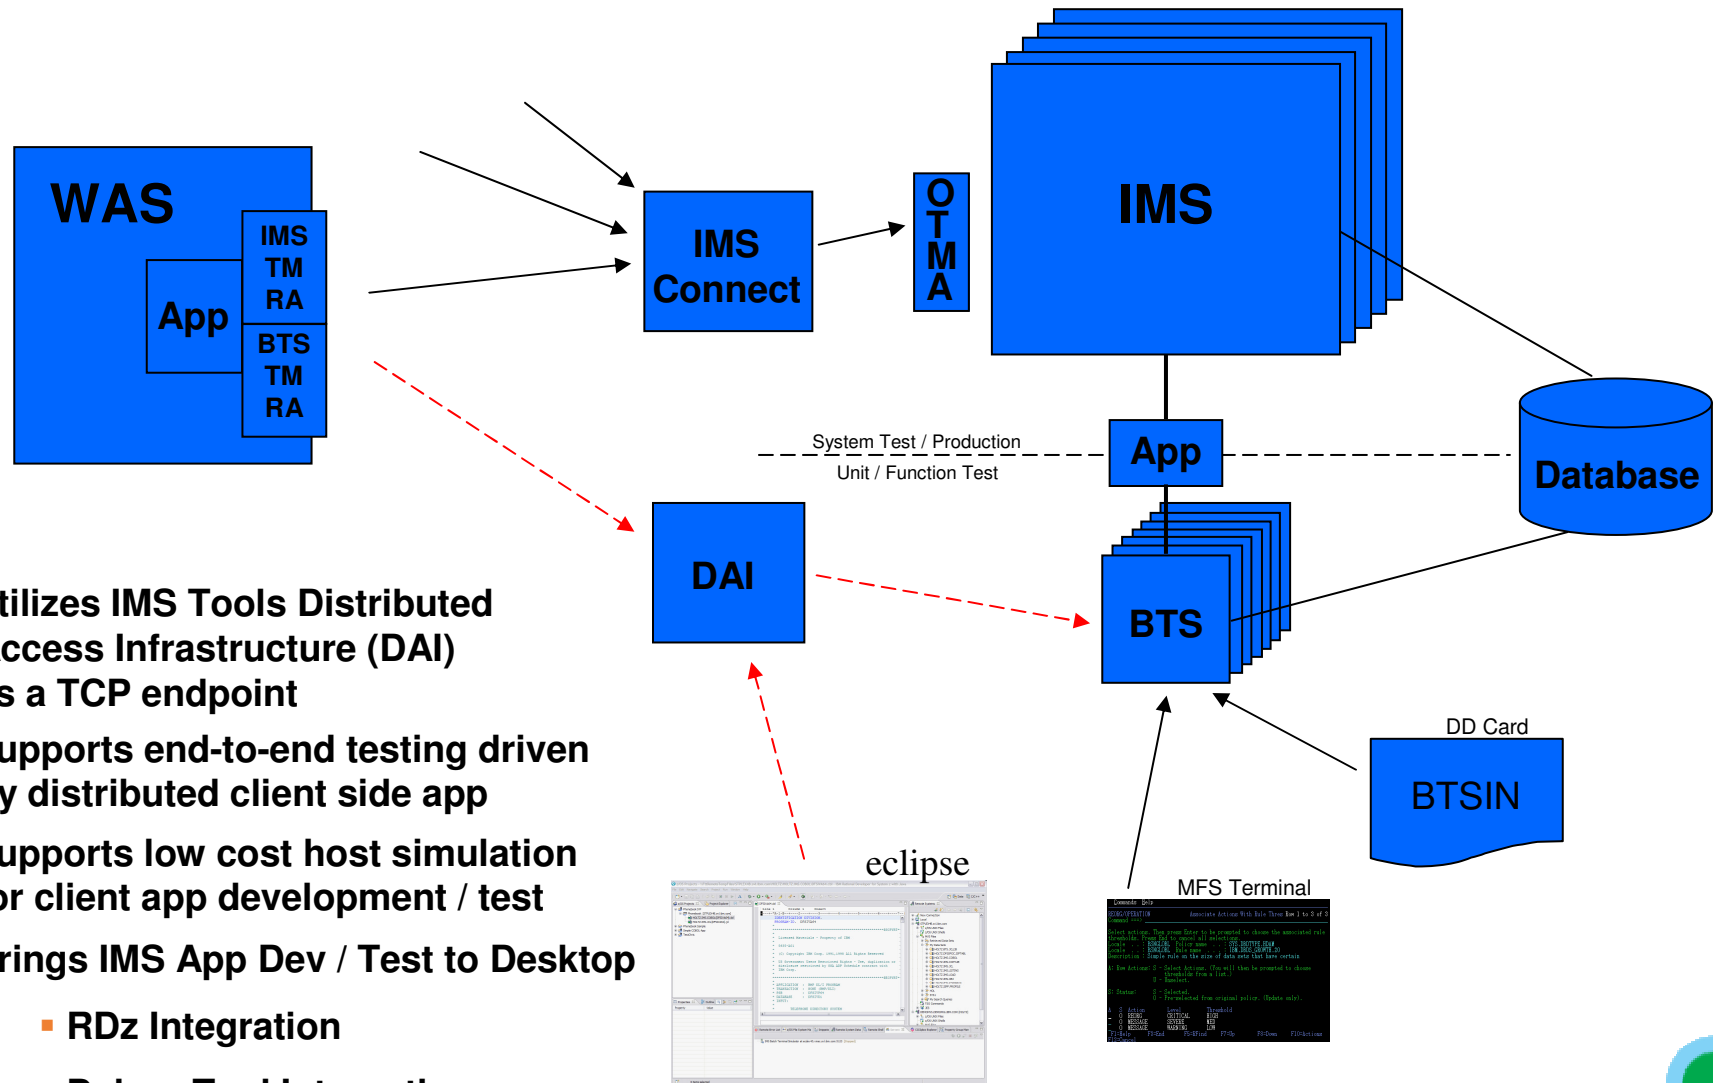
WAS

App

IMS TM RA

BTS TM RA

IMS Connect

OTMA

IMS

App

System Test / Production

Unit / Function Test

Database

DAI

BTS

DD Card

BTSIN

eclipse

MFS Terminal

tilizes IMS Tools Distributed ccess Infrastructure (DAI) s a TCP endpoint

upports end-to-end testing driven y distributed client side app

upports low cost host simulation or client app development / test

rings IMS App Dev / Test to Desktop

▪ RDz Integration

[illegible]